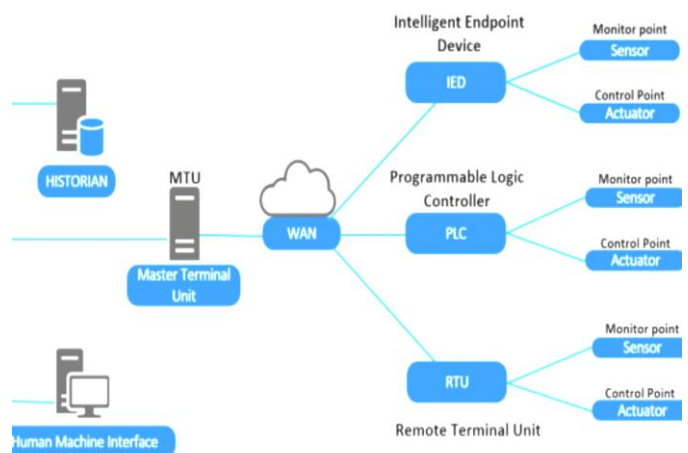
Intelligent Endpoint Device

IED

Monitor point
Sensor

Control Point
Actuator

HISTORIAN

MTU

Master Terminal Unit

WAN

Programmable Logic Controller

PLC

Monitor point
Sensor

Control Point
Actuator

RTU

Monitor point
Sensor

Control Point
Actuator

Remote Terminal Unit

Human Machine Interface